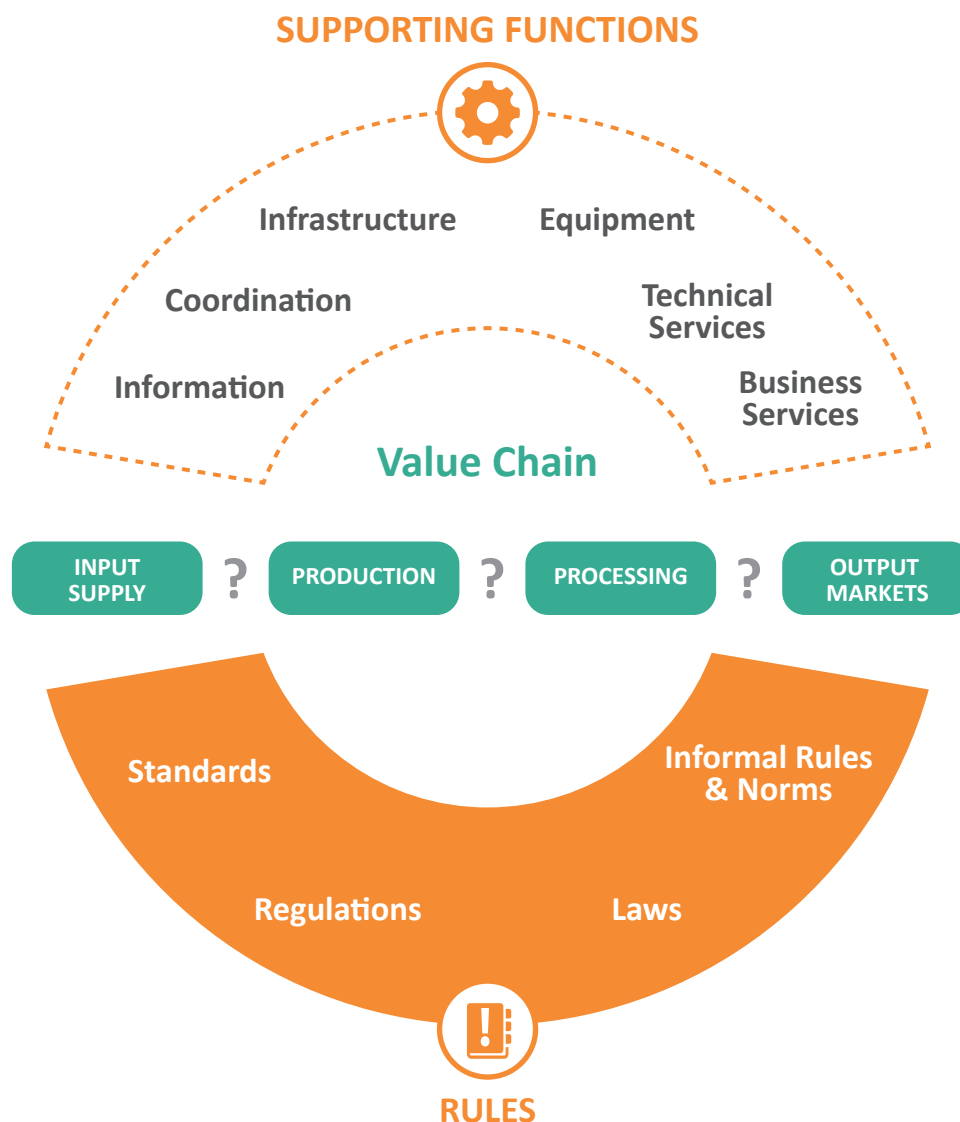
SUPPORTING FUNCTIONS

Infrastructure

Equipment

Coordination

Technical Services

Information

Business Services

Value Chain

INPUT SUPPLY

?

PRODUCTION

?

PROCESSING

?

OUTPUT MARKETS

Standards

Informal Rules & Norms

Regulations

Laws

!

RULES